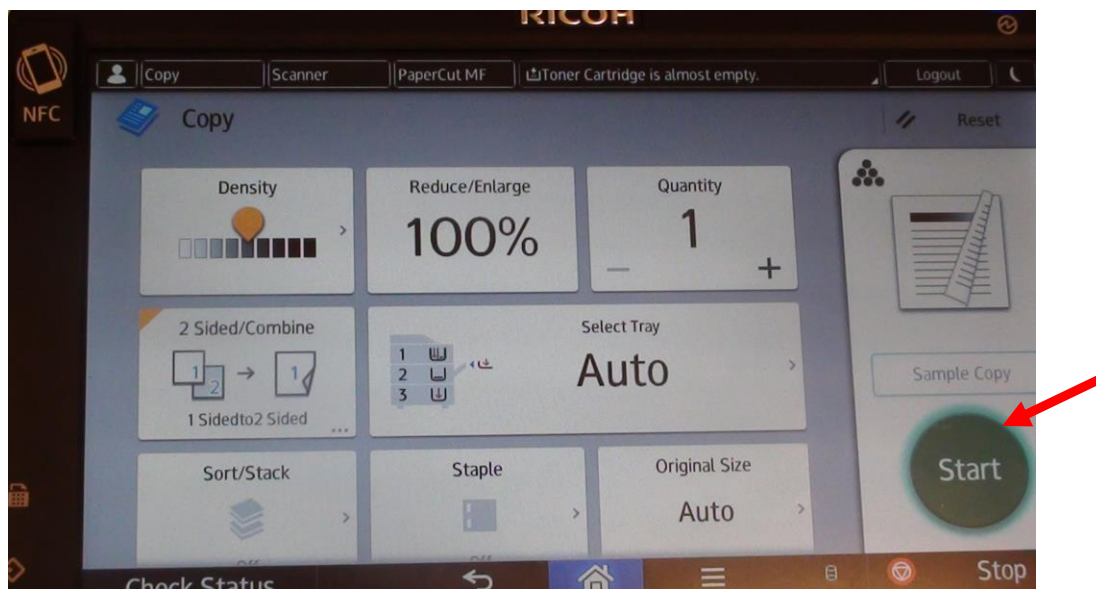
RICOH

NFC

Copy

Scanner

PaperCut MF

Toner Cartridge is almost empty.

Logout

Copy

Reset

Density

Reduce/Enlarge

100%

Quantity

1

—

+

2 Sided/Combine

1

2

1

1 Sidedto2 Sided

Select Tray

1

2

3

Auto

Sample Copy

Start

Sort/Stack

Staple

Original Size

Auto

Check Status

Stop